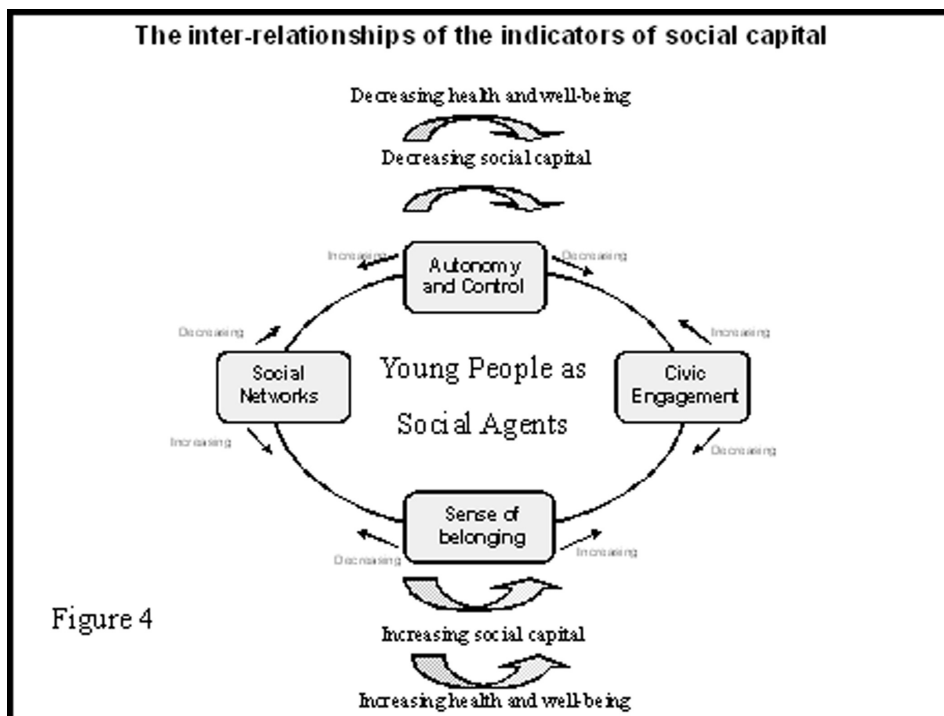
The inter-relationships of the indicators of social capital

Decreasing health and well-being

Decreasing social capital

Increasing

Autonomy and Control

Decreasing

Decreasing

Increasing

Social Networks

Young People as Social Agents

Civic Engagement

Increasing

Decreasing

Sense of belonging

Decreasing

Increasing

Figure 4

Increasing social capital

Increasing health and well-being